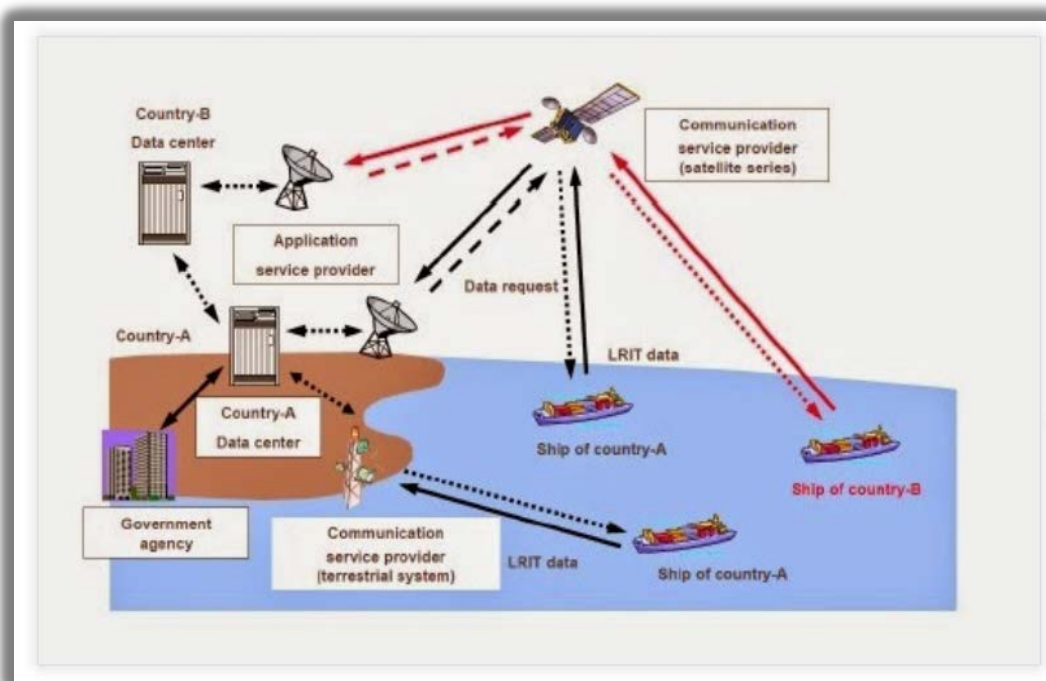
Country-B
Data center

Communication service provider (satellite series)

Application service provider

Data request

Country-A

LRIT data

Country-A
Data center

Ship of country-A

Ship of country-B

Government agency

Communication service provider (terrestrial system)

LRIT data

Ship of country-A